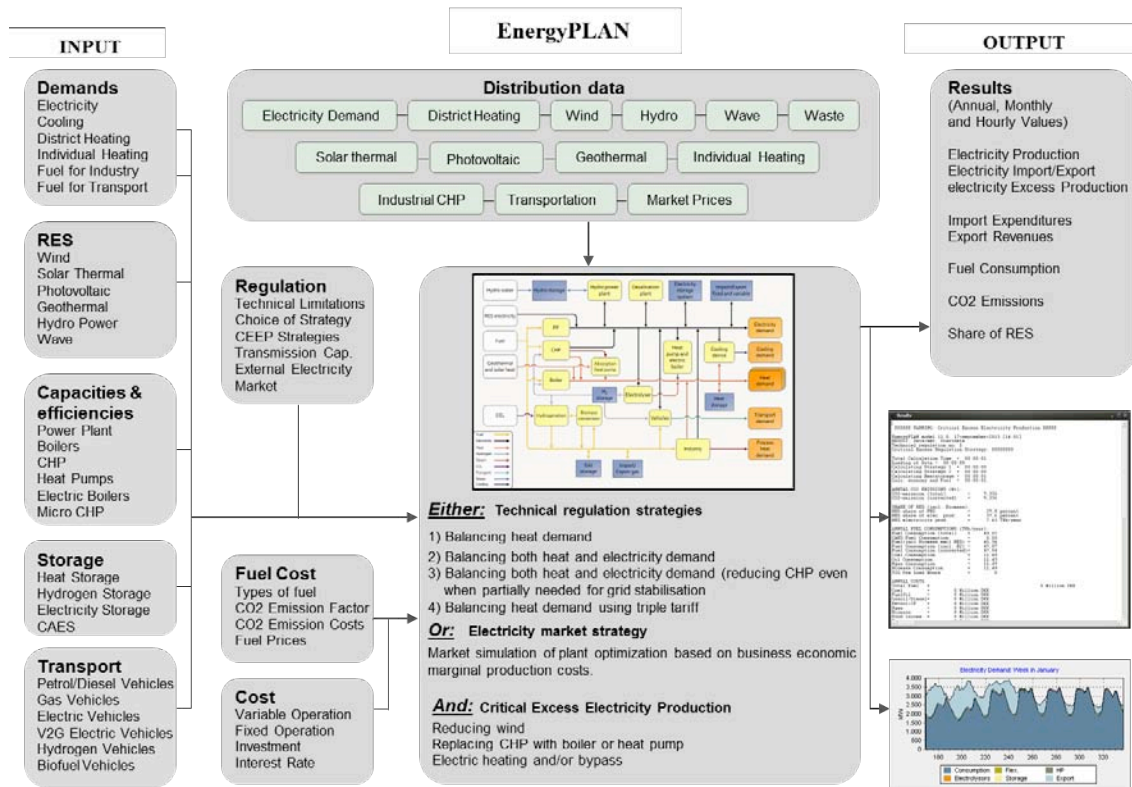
INPUT

EnergyPLAN

OUTPUT

Demands
Electricity
Cooling
District Heating
Individual Heating
Fuel for Industry
Fuel for Transport

RES
Wind
Solar Thermal
Photovoltaic
Geothermal
Hydro Power
Wave

Capacities & efficiencies
Power Plant
Boilers
CHP
Heat Pumps
Electric Boilers
Micro CHP

Storage
Heat Storage
Hydrogen Storage
Electricity Storage
CAES

Transport
Petrol/Diesel Vehicles
Gas Vehicles
Electric Vehicles
V2G Electric Vehicles
Hydrogen Vehicles
Biofuel Vehicles

Distribution data
Electricity Demand
District Heating
Wind
Hydro
Wave
Waste
Solar thermal
Photovoltaic
Geothermal
Individual Heating
Industrial CHP
Transportation
Market Prices

Regulation
Technical Limitations
Choice of Strategy
CEEP Strategies
Transmission Cap.
External Electricity Market

Fuel Cost
Types of fuel
CO2 Emission Factor
CO2 Emission Costs
Fuel Prices

Cost
Variable Operation
Fixed Operation
Investment
Interest Rate

Either: Technical regulation strategies
1) Balancing heat demand
2) Balancing both heat and electricity demand
3) Balancing both heat and electricity demand (reducing CHP even when partially needed for grid stabilisation
4) Balancing heat demand using triple tariff

Or: Electricity market strategy
Market simulation of plant optimization based on business economic marginal production costs.

And: Critical Excess Electricity Production
Reducing wind
Replacing CHP with boiler or heat pump
Electric heating and/or bypass

Results
(Annual, Monthly and Hourly Values)

Electricity Production
Electricity Import/Export
electricity Excess Production

Import Expenditures
Export Revenues

Fuel Consumption

CO2 Emissions

Share of RES

Electricity Demand Week in January
Consumption
Electrolysers
Flex.
Storage
HP
Export